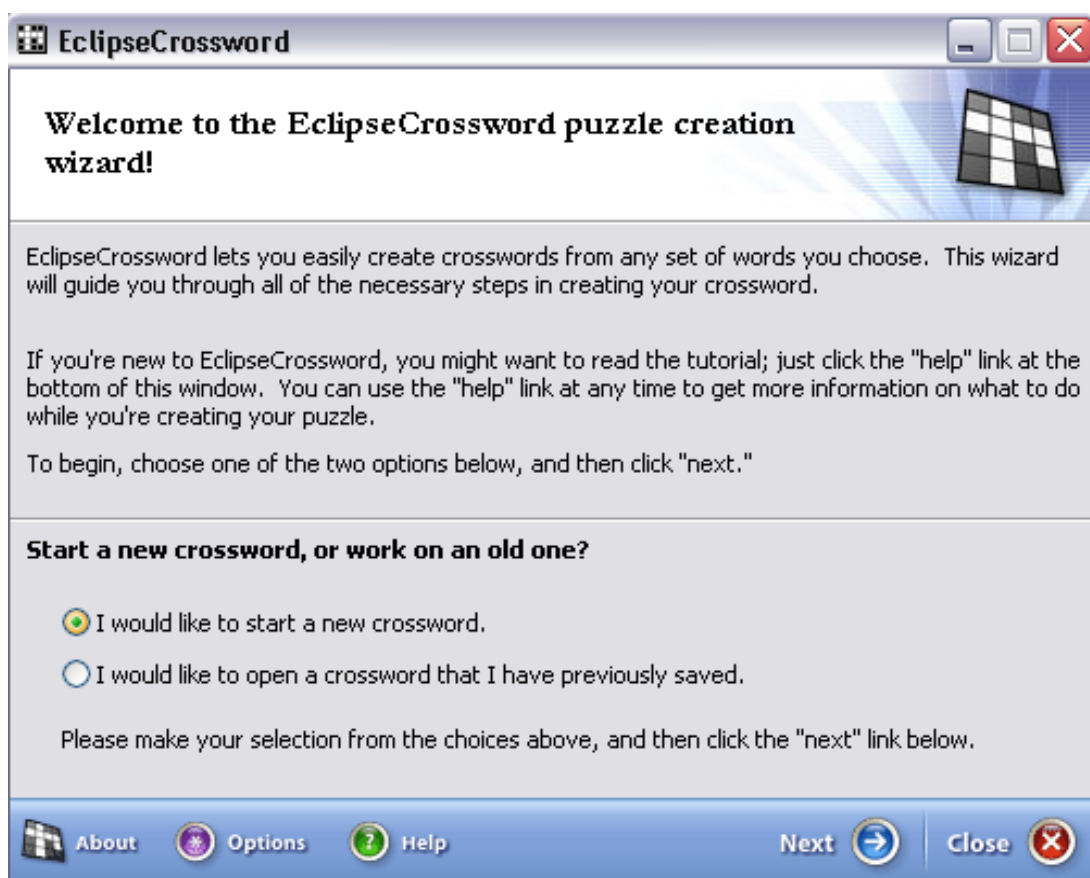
EclipseCrossword

Welcome to the EclipseCrossword puzzle creation wizard!

EclipseCrossword lets you easily create crosswords from any set of words you choose. This wizard will guide you through all of the necessary steps in creating your crossword.

If you're new to EclipseCrossword, you might want to read the tutorial; just click the "help" link at the bottom of this window. You can use the "help" link at any time to get more information on what to do while you're creating your puzzle.

To begin, choose one of the two options below, and then click "next."

Start a new crossword, or work on an old one?

I would like to start a new crossword.

I would like to open a crossword that I have previously saved.

Please make your selection from the choices above, and then click the "next" link below.

About Options Help Next Close